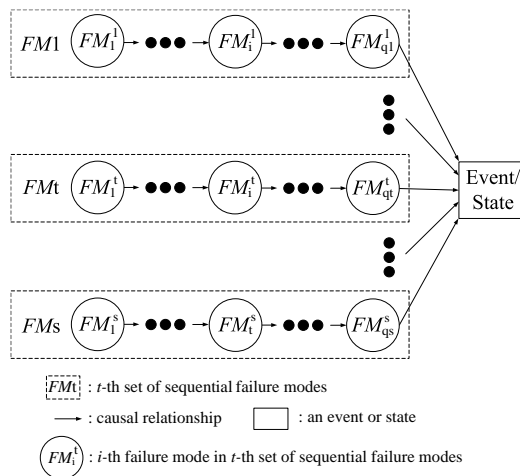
$FM1$ $FM_1^1$ ●●● $FM_i^1$ ●●● $FM_{q1}^1$

$FMt$ $FM_1^t$ ●●● $FM_i^t$ ●●● $FM_{qt}^t$

$FMs$ $FM_1^s$ ●●● $FM_t^s$ ●●● $FM_{qs}^s$

Event/ State

$FMt$ : $t$-th set of sequential failure modes

: causal relationship : an event or state

$FM_i^t$ : $i$-th failure mode in $t$-th set of sequential failure modes